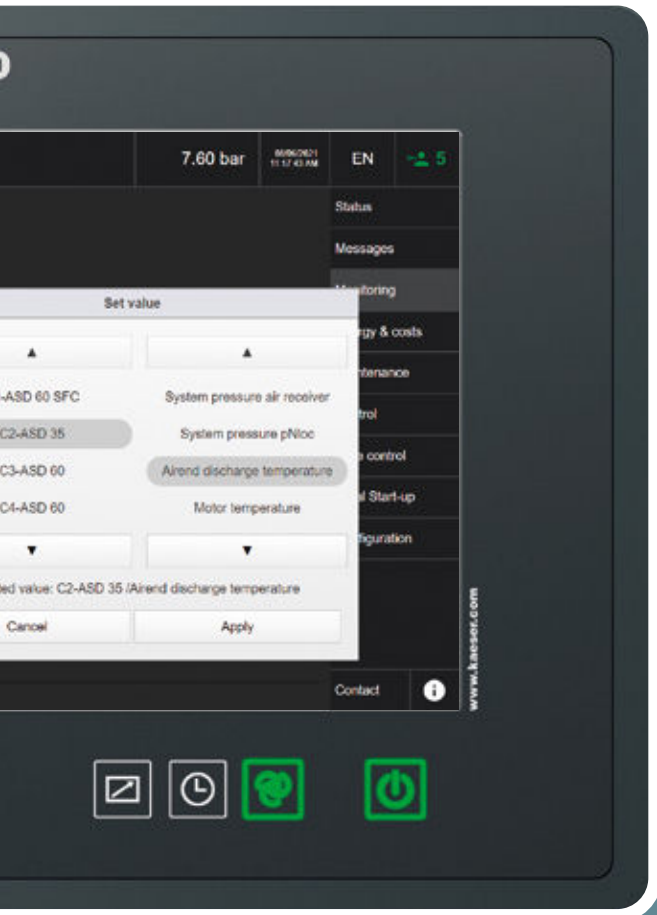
7.60 bar

08/06/2021 11:17:43 AM

EN

5

Status

Messages

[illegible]itoring

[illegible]rgy & costs

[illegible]tenance

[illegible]trol

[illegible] control

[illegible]al Start-up

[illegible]figuration

Set value

▲

▲

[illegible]-ASD 60 SFC

System pressure air receiver

C2-ASD 35

System pressure pNloc

C3-ASD 60

Airend discharge temperature

C4-ASD 60

Motor temperature

▼

▼

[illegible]ed value: C2-ASD 35 /Airend discharge temperature

Cancel

Apply

Contact

www.kaeser.com